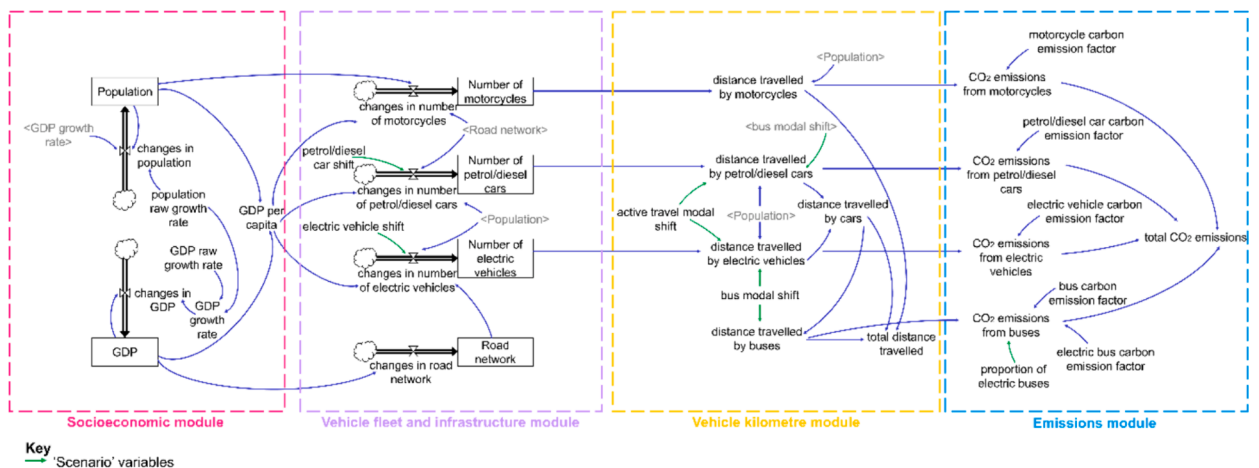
Population

<GDP growth rate>

changes in population

population raw growth rate

GDP raw growth rate

changes in GDP

GDP growth rate

GDP per capita

GDP

Socioeconomic module

changes in number of motorcycles

Number of motorcycles

<Road network>

petrol/diesel car shift

changes in number of petrol/diesel cars

Number of petrol/diesel cars

<Population>

electric vehicle shift

changes in number of electric vehicles

Number of electric vehicles

changes in road network

Road network

Vehicle fleet and infrastructure module

<Population>

distance travelled by motorcycles

<bus modal shift>

distance travelled by petrol/diesel cars

active travel modal shift

<Population>

distance travelled by cars

distance travelled by electric vehicles

bus modal shift

distance travelled by buses

total distance travelled

Vehicle kilometre module

motorcycle carbon emission factor

$CO_2$ emissions from motorcycles

petrol/diesel car carbon emission factor

$CO_2$ emissions from petrol/diesel cars

electric vehicle carbon emission factor

$CO_2$ emissions from electric vehicles

total $CO_2$ emissions

bus carbon emission factor

$CO_2$ emissions from buses

proportion of electric buses

electric bus carbon emission factor

Emissions module

Key
'Scenario' variables